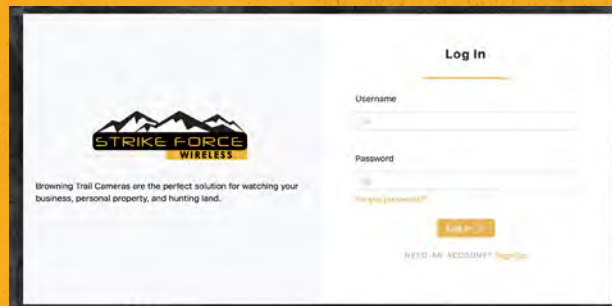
STRIKE FORCE
WIRELESS

Browning Trail Cameras are the perfect solution for watching your business, personal property, and hunting land.

Log In

Username

Password

Forgot password?

Log In

NEED AN ACCOUNT? Sign Up